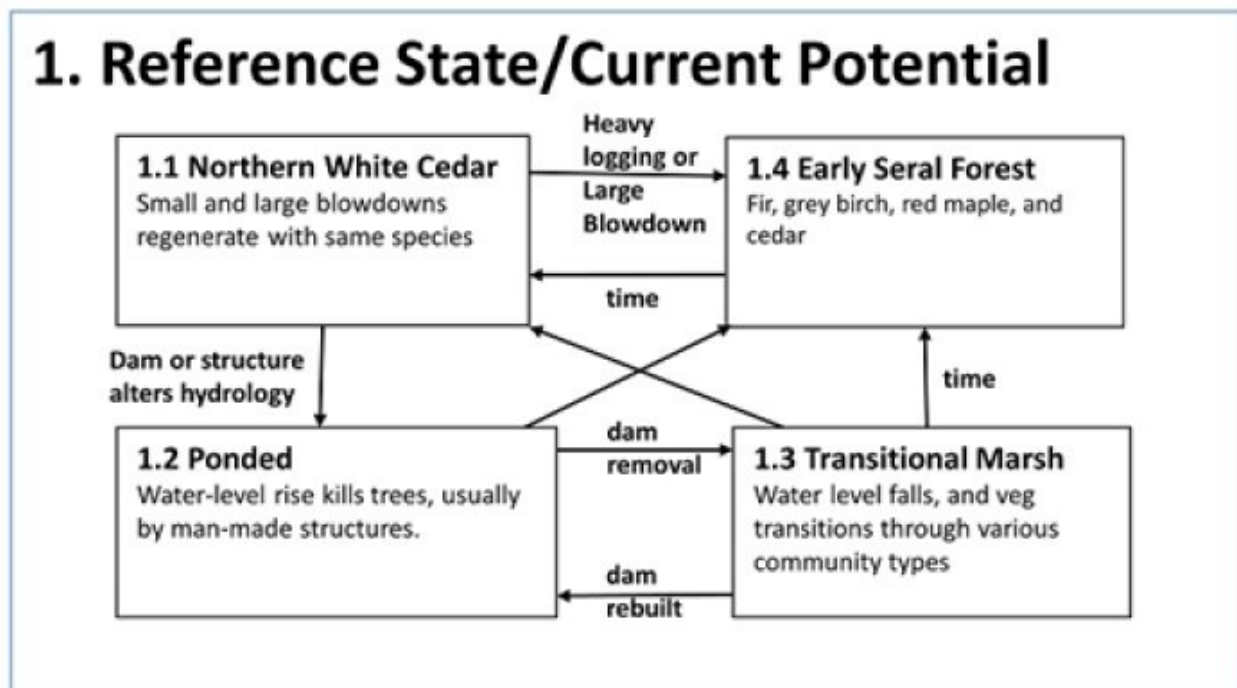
1. Reference State/Current Potential

1.1 Northern White Cedar
Small and large blowdowns regenerate with same species

Heavy logging or Large Blowdown

1.4 Early Seral Forest
Fir, grey birch, red maple, and cedar

time

Dam or structure alters hydrology

time

1.2 Ponded
Water-level rise kills trees, usually by man-made structures.

dam removal

1.3 Transitional Marsh
Water level falls, and veg transitions through various community types

dam rebuilt